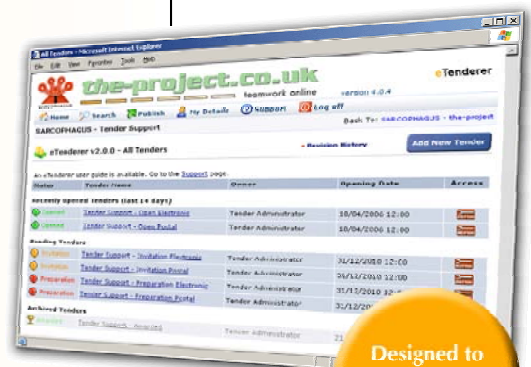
All Tenders - Microsoft Internet Explorer

File Edit View Favorites Tools Help

the-project.co.uk

teamwork online

version 4.0.4

eTenderer

Home Search Publish My Details Support Log off

Back To: SARCOPHAGUS - the-project

SARCOPHAGUS - Tender Support

eTenderer v2.0.0 - All Tenders

Revision History

Add New Tender

An eTenderer user guide is available. Go to the Support page.

| Status | Tender Name | Owner | Opening Date | Access |
|---|---|---|---|---|
| **Recently opened tenders (last 14 days)** | | | | |
| Opened | Tender Support - Open Electronic | Tender Administrator | 18/04/2006 12:00 | |
| Opened | Tender Support - Open Postal | Tender Administrator | 18/04/2006 12:00 | |
| **Pending Tenders** | | | | |
| Invitation | Tender Support - Invitation Electronic | Tender Administrator | 31/12/2010 12:00 | |
| Invitation | Tender Support - Invitation Postal | Tender Administrator | 31/12/2010 12:00 | |
| Preparation | Tender Support - Preparation Electronic | Tender Administrator | 31/12/2010 12:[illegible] | |
| Preparation | Tender Support - Preparation Postal | Tender Administrator | 31/12/20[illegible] | |
| **Archived Tenders** | | | | |
| Awarded | Tender Support - Awarded | Tender Administrator | 21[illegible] | |

Designed to